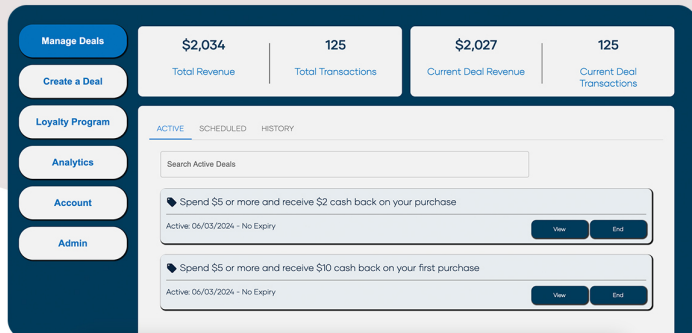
Manage Deals

Create a Deal

Loyalty Program

Analytics

Account

Admin

$2,034
Total Revenue

125
Total Transactions

$2,027
Current Deal Revenue

125
Current Deal Transactions

ACTIVE SCHEDULED HISTORY

Search Active Deals

Spend $5 or more and receive $2 cash back on your purchase

Active: 06/03/2024 - No Expiry

View End

Spend $5 or more and receive $10 cash back on your first purchase

Active: 06/03/2024 - No Expiry

View End